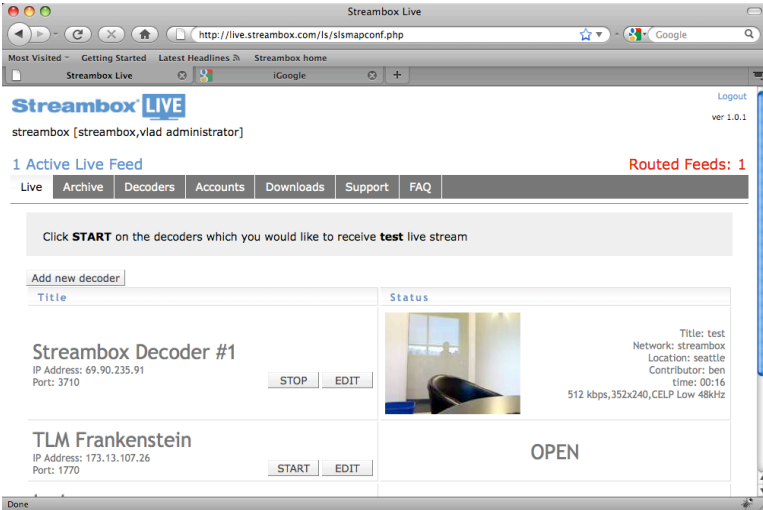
Streambox Live

http://live.streambox.com/ls/slsmapconf.php

Google

Most Visited Getting Started Latest Headlines Streambox home

Streambox Live

iGoogle

Streambox LIVE

Logout

ver 1.0.1

streambox [streambox,vlad administrator]

1 Active Live Feed

Routed Feeds: 1

Live Archive Decoders Accounts Downloads Support FAQ

Click **START** on the decoders which you would like to receive **test** live stream

Add new decoder

| Title | Status |
|---|---|
| Streambox Decoder #1 IP Address: 69.90.235.91 Port: 3710 STOP EDIT | Title: test Network: streambox Location: seattle Contributor: ben time: 00:16 512 kbps,352x240,CELP Low 48kHz |
| TLM Frankenstein IP Address: 173.13.107.26 Port: 1770 START EDIT | OPEN |

Done